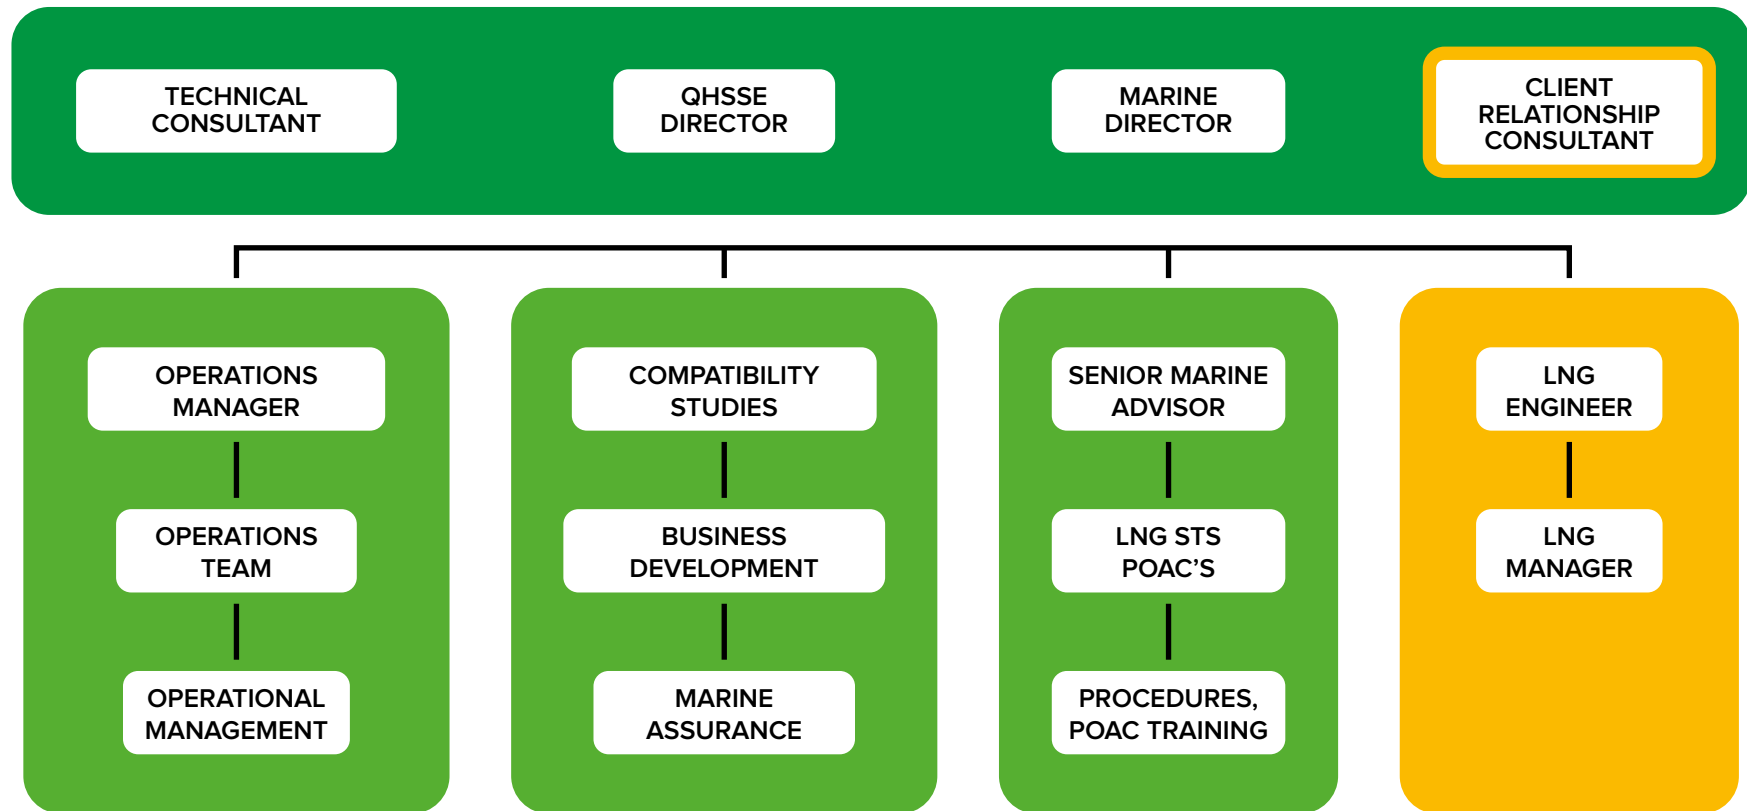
TECHNICAL CONSULTANT

QHSSE DIRECTOR

MARINE DIRECTOR

CLIENT RELATIONSHIP CONSULTANT

OPERATIONS MANAGER

OPERATIONS TEAM

OPERATIONAL MANAGEMENT

COMPATIBILITY STUDIES

BUSINESS DEVELOPMENT

MARINE ASSURANCE

SENIOR MARINE ADVISOR

LNG STS POAC’S

PROCEDURES, POAC TRAINING

LNG ENGINEER

LNG MANAGER